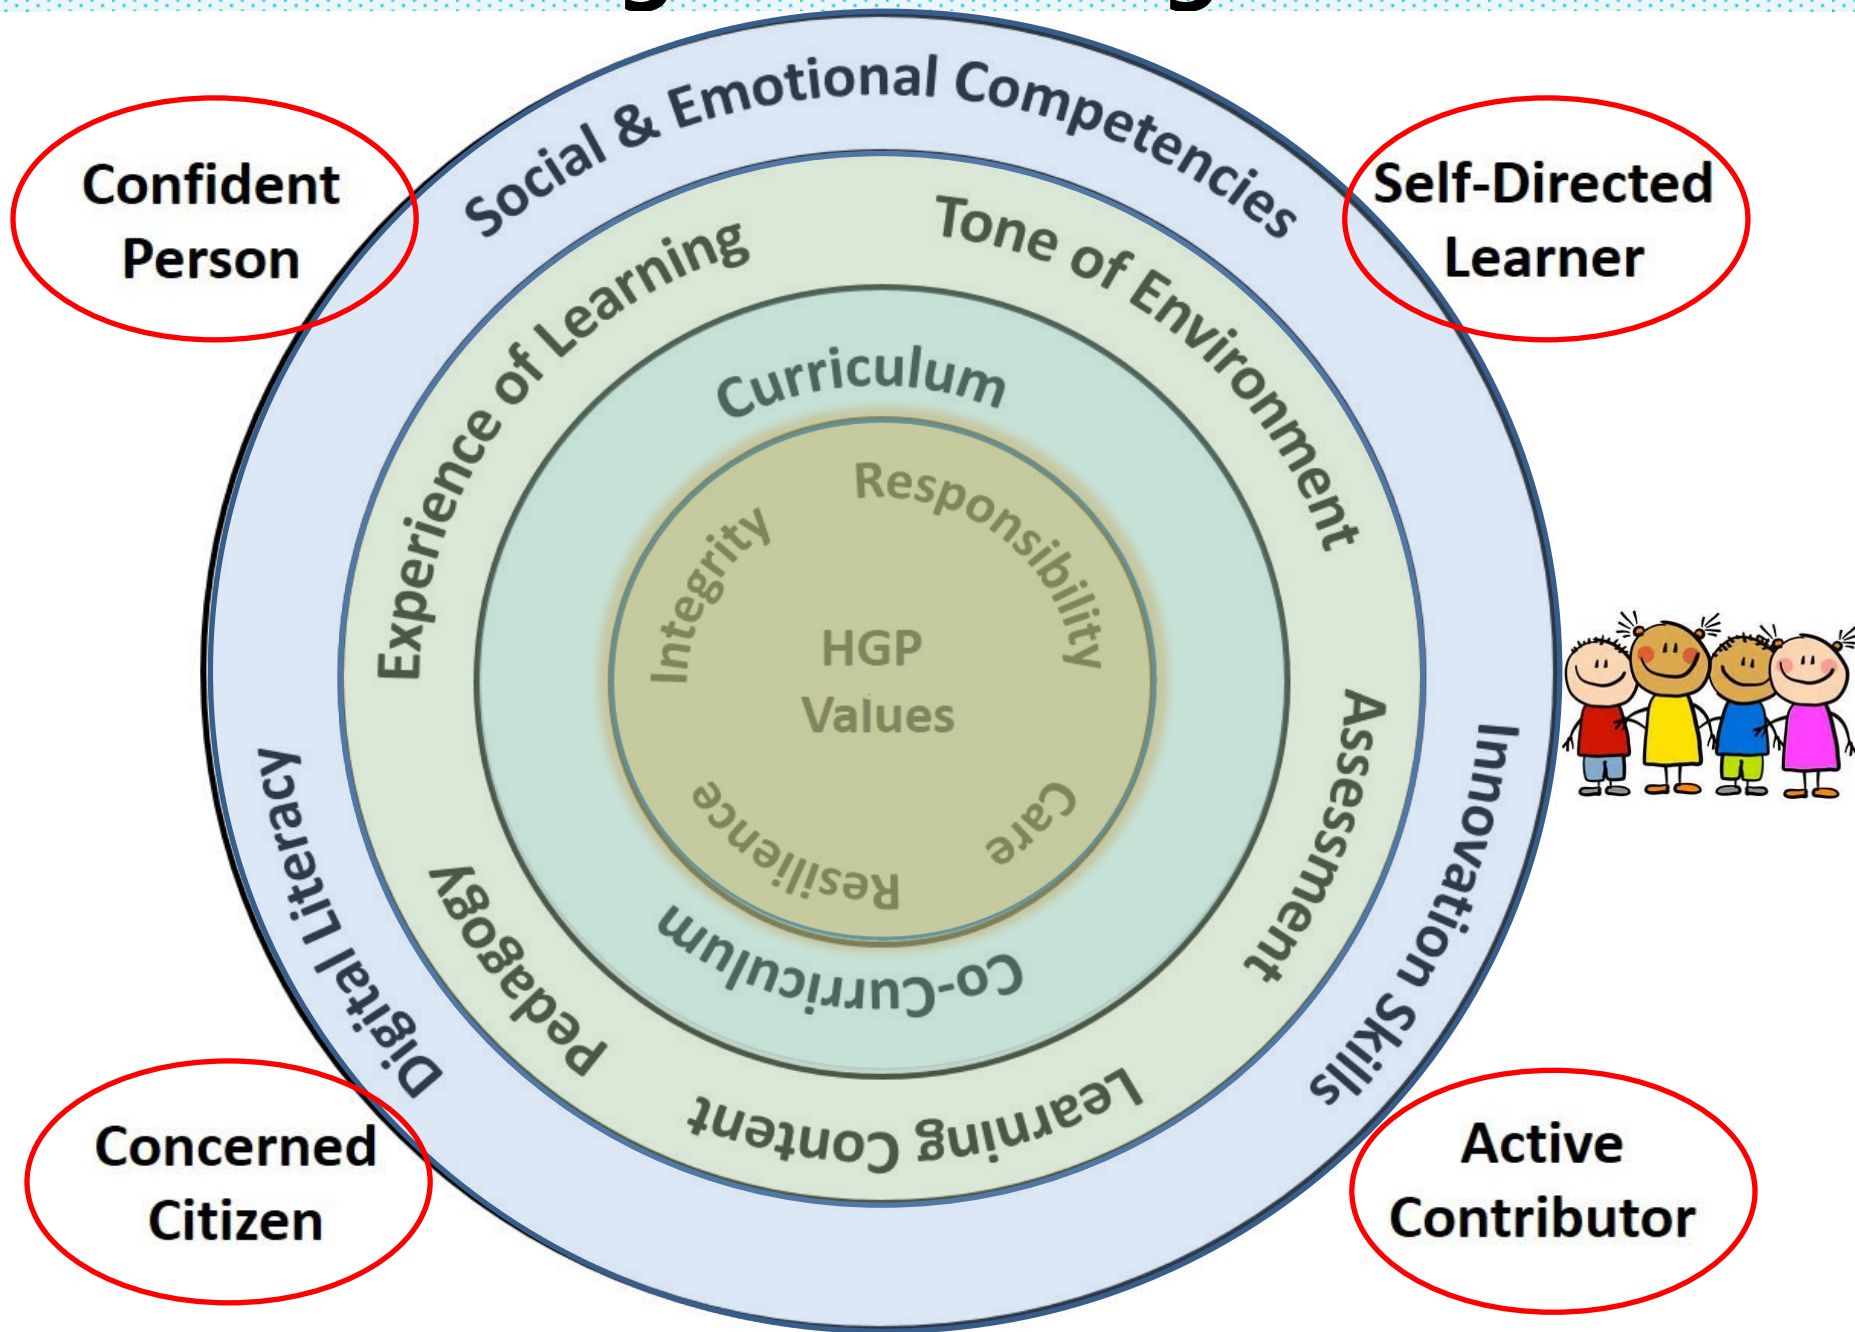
Confident Person

Self-Directed Learner

Social & Emotional Competencies

Tone of Environment

Experience of Learning

Curriculum

Responsibility

Integrity

HGP Values

Care

Resilience

Co-Curriculum

Assessment

Pedagogy

Learning Content

Digital Literacy

Innovation Skills

Concerned Citizen

Active Contributor